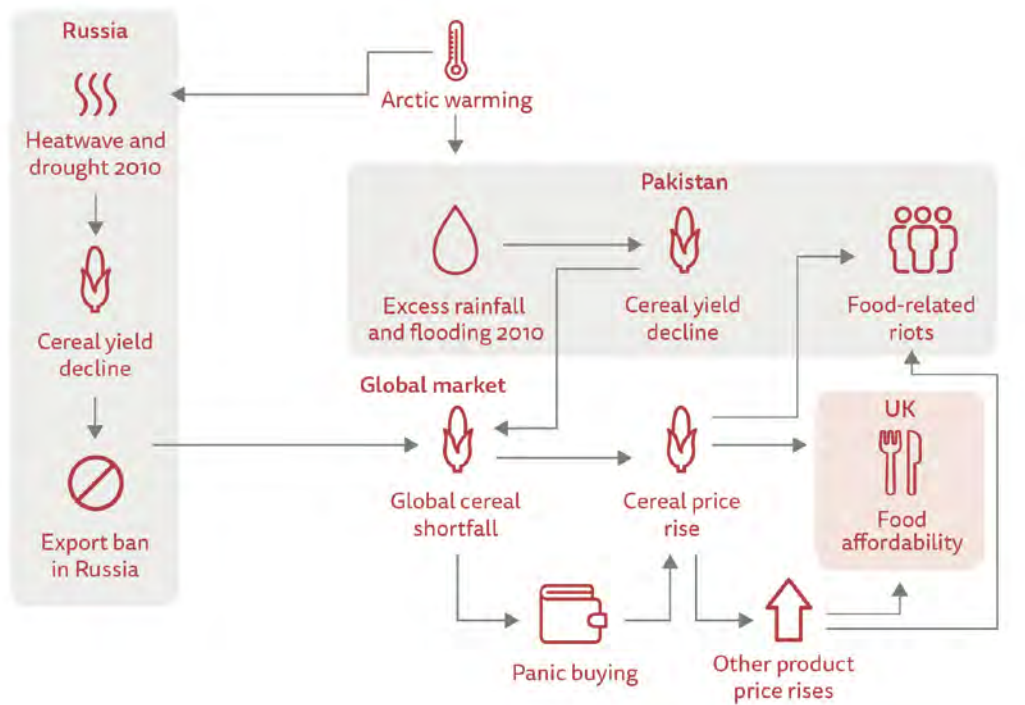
Russia

Heatwave and drought 2010

Cereal yield decline

Export ban in Russia

Arctic warming

Pakistan

Excess rainfall and flooding 2010

Cereal yield decline

Food-related riots

Global market

Global cereal shortfall

Cereal price rise

UK

Food affordability

Panic buying

Other product price rises